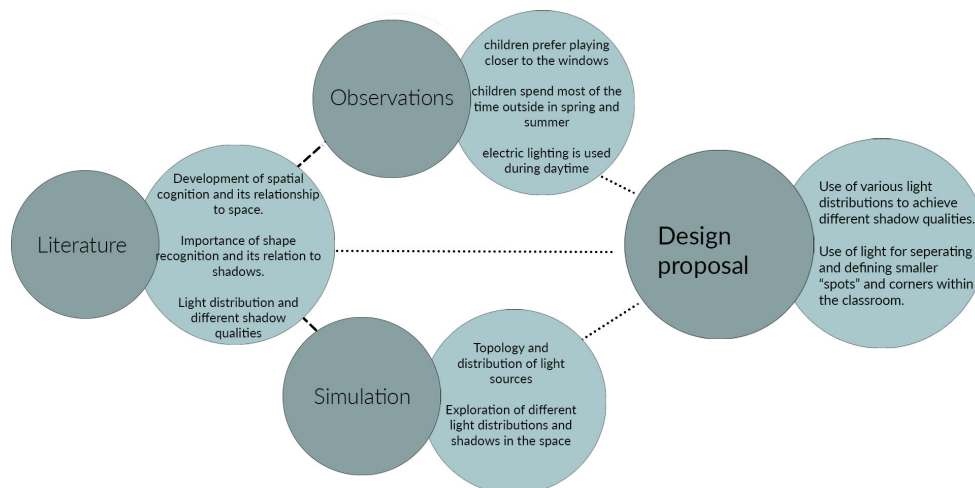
Observations

children prefer playing closer to the windows

children spend most of the time outside in spring and summer

electric lighting is used during daytime

Literature

Development of spatial cognition and its relationship to space.

Importance of shape recognition and its relation to shadows.

Light distribution and different shadow qualities

Design proposal

Use of various light distributions to achieve different shadow qualities.

Use of light for seperating and defining smaller "spots" and corners within the classroom.

Simulation

Topology and distribution of light sources

Exploration of different light distributions and shadows in the space